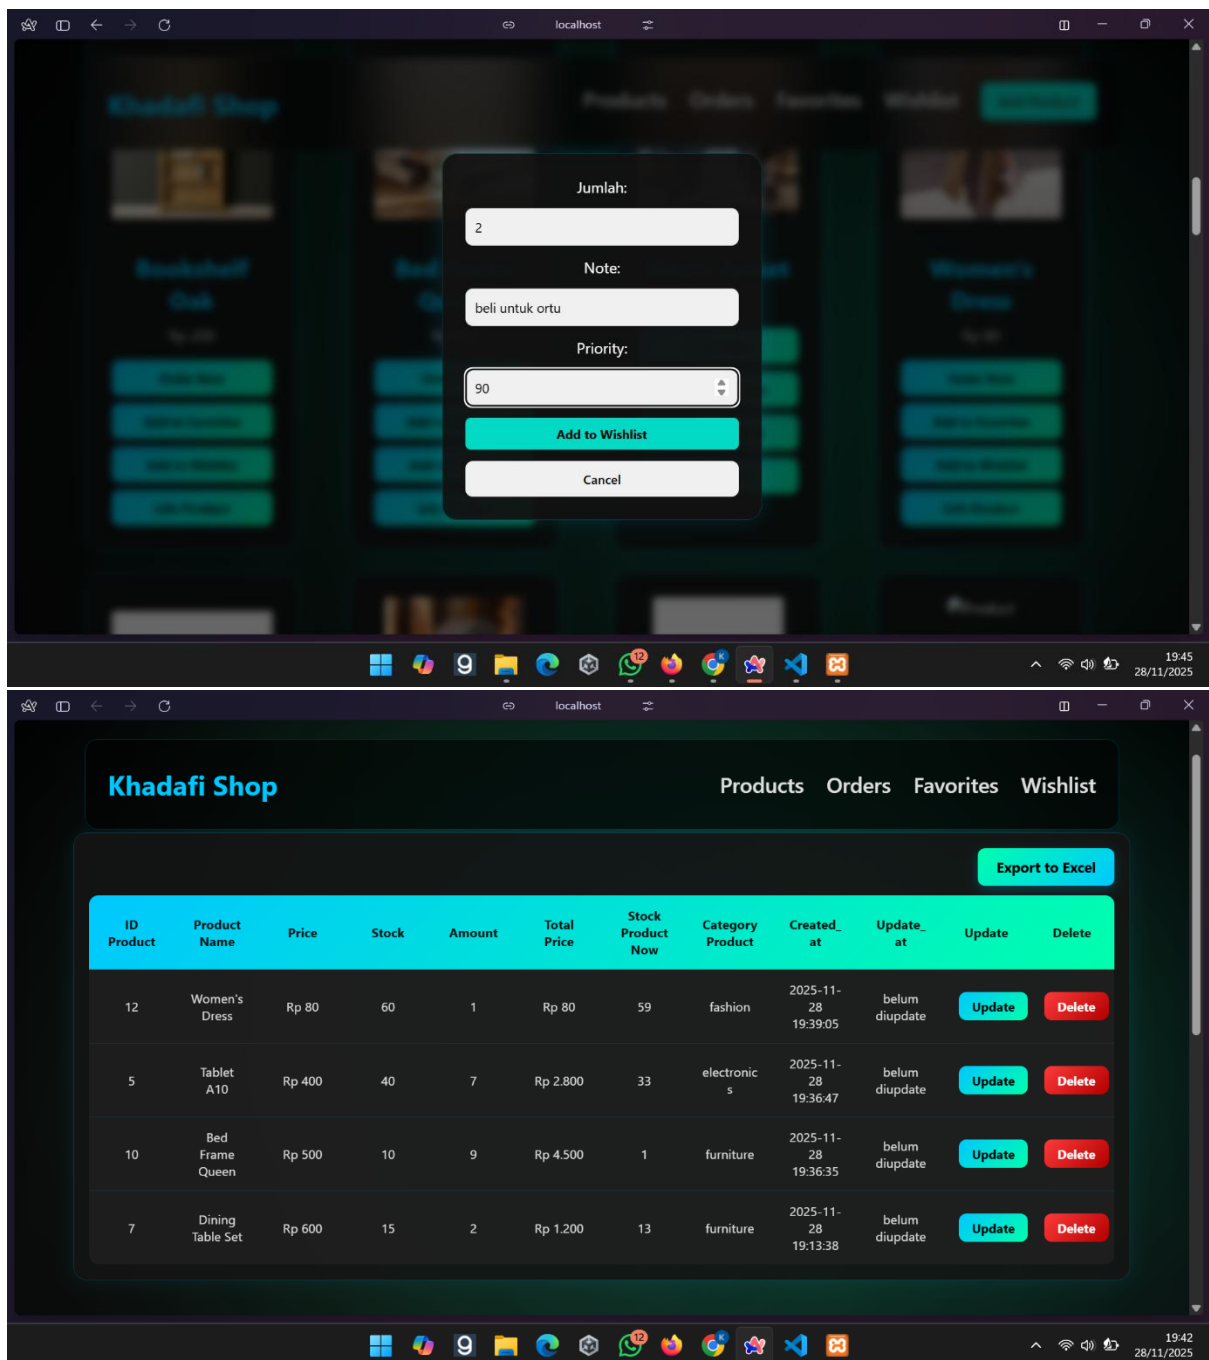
localhost

Jumlah:

2

Note:

beli untuk ortu

Priority:

90

Add to Wishlist

Cancel

19:45
28/11/2025

localhost

Khadafi Shop

Products Orders Favorites Wishlist

Export to Excel

| ID Product | Product Name | Price | Stock | Amount | Total Price | Stock Product Now | Category Product | Created_ at | Update_ at | Update | Delete |
|---|---|---|---|---|---|---|---|---|---|---|---|
| 12 | Women's Dress | Rp 80 | 60 | 1 | Rp 80 | 59 | fashion | 2025-11-28 19:39:05 | belum diupdate | Update | Delete |
| 5 | Tablet A10 | Rp 400 | 40 | 7 | Rp 2.800 | 33 | electronics | 2025-11-28 19:36:47 | belum diupdate | Update | Delete |
| 10 | Bed Frame Queen | Rp 500 | 10 | 9 | Rp 4.500 | 1 | furniture | 2025-11-28 19:36:35 | belum diupdate | Update | Delete |
| 7 | Dining Table Set | Rp 600 | 15 | 2 | Rp 1.200 | 13 | furniture | 2025-11-28 19:13:38 | belum diupdate | Update | Delete |

19:42
28/11/2025